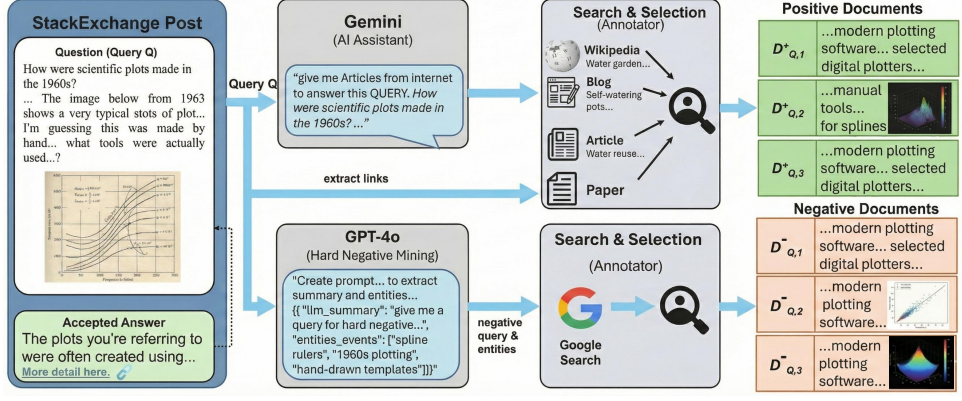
StackExchange Post

Question (Query Q)
How were scientific plots made in the 1960s?
... The image below from 1963 shows a very typical stots of plot... I'm guessing this was made by hand... what tools were actually used...?

Accepted Answer
The plots you're referring to were often created using...
More detail here.

Query Q

Gemini
(AI Assistant)

"give me Articles from internet to answer this QUERY. How were scientific plots made in the 1960s? ..."

extract links

GPT-4o
(Hard Negative Mining)

"Create prompt... to extract summary and entities...
{{ "llm_summary": "give me a query for hard negative...",
"entities_events": ["spline rulers", "1960s plotting", "hand-drawn templates"]}}"

negative query & entities

Search & Selection
(Annotator)

Wikipedia
Water garden...

Blog
Self-watering pots...

Article
Water reuse...

Paper

Search & Selection
(Annotator)

Google Search

Positive Documents

$D^+_{Q,1}$ ...modern plotting software... selected digital plotters...

$D^+_{Q,2}$ ...manual tools... for splines

$D^+_{Q,3}$ ...modern plotting software... selected digital plotters...

Negative Documents

$D^-_{Q,1}$ ...modern plotting software... selected digital plotters...

$D^-_{Q,2}$ ...modern plotting software...

$D^-_{Q,3}$ ...modern plotting software...